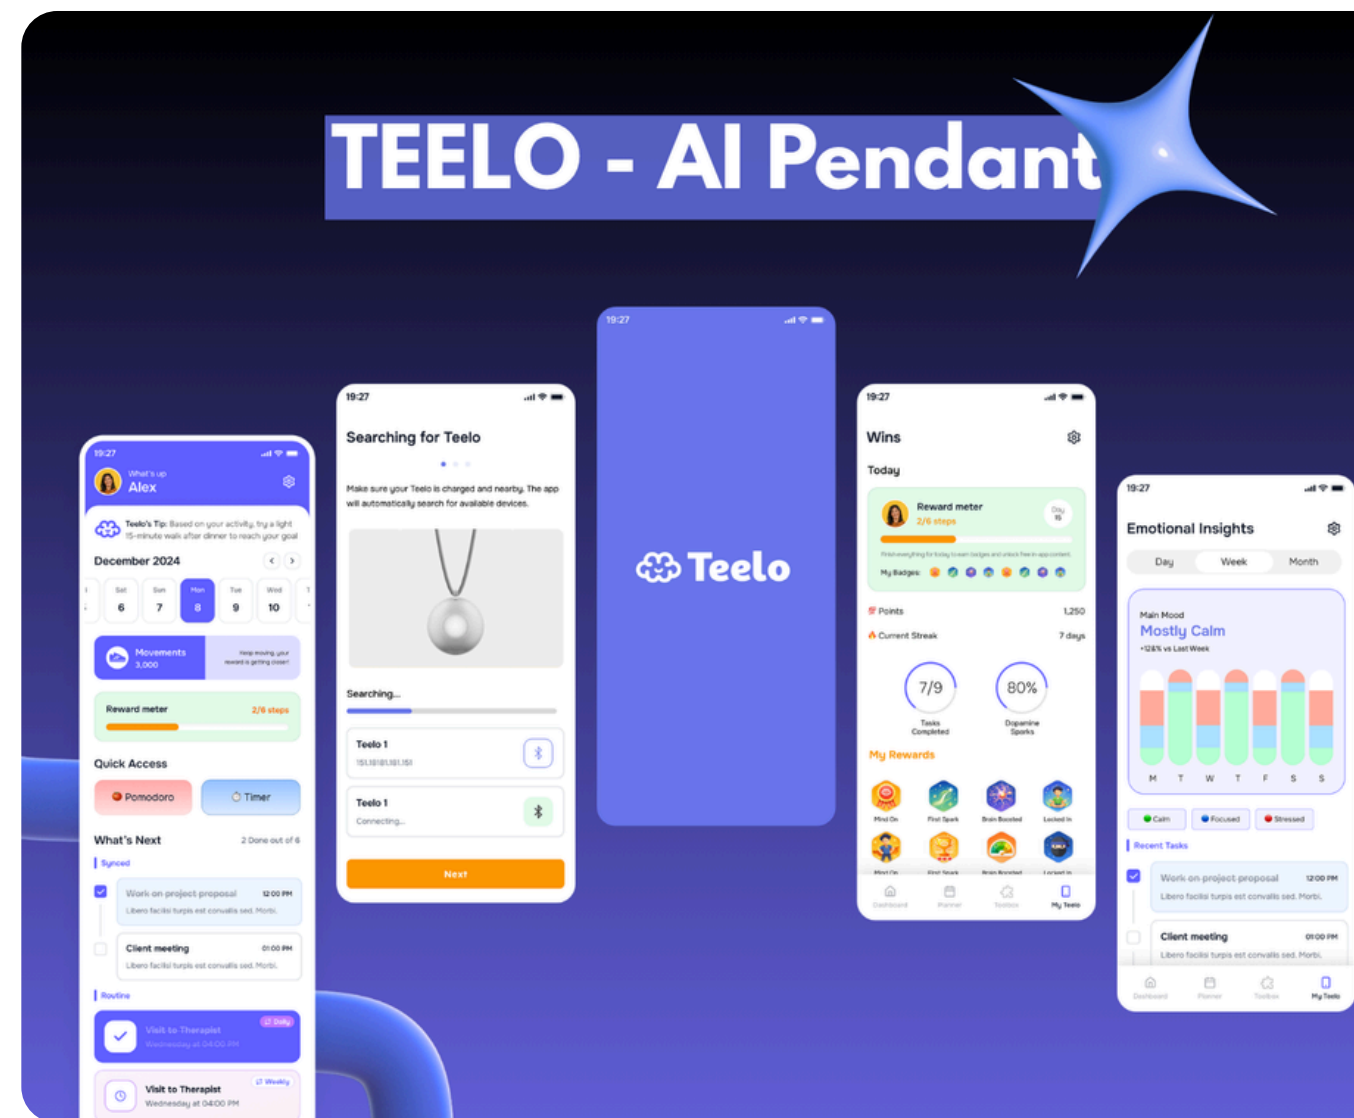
TEELO - AI Pendant

19:27
What's up
Alex
Teelo's Tip: Based on your activity, try a light 15-minute walk after dinner to reach your goal
December 2024
Sat 6
Sun 7
Mon 8
Tue 9
Wed 10
Movements 3,000
Keep moving, your reward is getting closer!
Reward meter 2/6 steps
Quick Access
Pomodoro
Timer
What's Next
2 Done out of 6
Synced
Work on project proposal 12:00 PM
Libero facilisi turpis est convallis sed. Morbi.
Client meeting 01:00 PM
Libero facilisi turpis est convallis sed. Morbi.
Routine
Visit to Therapist
Daily
Wednesday at 04:00 PM
Visit to Therapist
Weekly
Wednesday at 04:00 PM

19:27
Searching for Teelo
Make sure your Teelo is charged and nearby. The app will automatically search for available devices.
Searching...
Teelo 1
151.181.181.151
Teelo 1
Connecting...
Next

19:27
Teelo

19:27
Wins
Today
Reward meter
2/6 steps
Day 15
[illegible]
My Badges:
Points 1,250
Current Streak 7 days
7/9
Tasks Completed
80%
Dopamine Sparks
My Rewards
Mind On
First Spark
Brain Boosted
Locked In
Dashboard
Planner
Toolbox
My Teelo

19:27
Emotional Insights
Day
Week
Month
Main Mood
Mostly Calm
+128% vs Last Week
M T W T F S S
Calm
Focused
Stressed
Recent Tasks
Work on project proposal 12:00 PM
Libero facilisi turpis est convallis sed. Morbi.
Client meeting 01:00 PM
Libero facilisi turpis est convallis sed. Morbi.
Dashboard
Planner
Toolbox
My Teelo